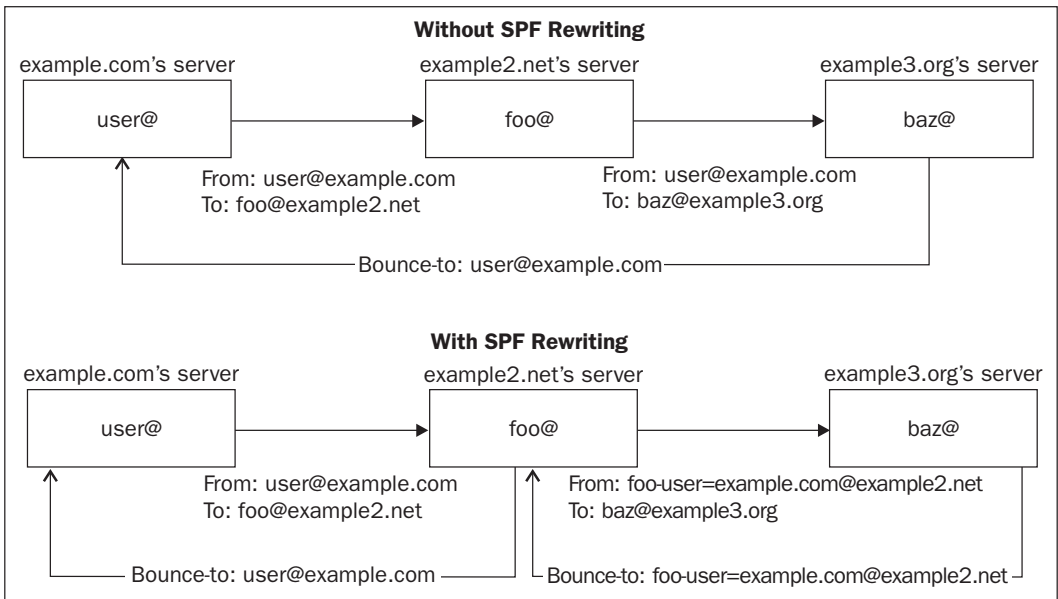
Without SPF Rewriting

example.com's server

user@

example2.net's server

foo@

example3.org's server

baz@

From: user@example.com
To: foo@example2.net

From: user@example.com
To: baz@example3.org

Bounce-to: user@example.com

With SPF Rewriting

example.com's server

user@

example2.net's server

foo@

example3.org's server

baz@

From: user@example.com
To: foo@example2.net

From: foo-user=example.com@example2.net
To: baz@example3.org

Bounce-to: user@example.com

Bounce-to: foo-user=example.com@example2.net